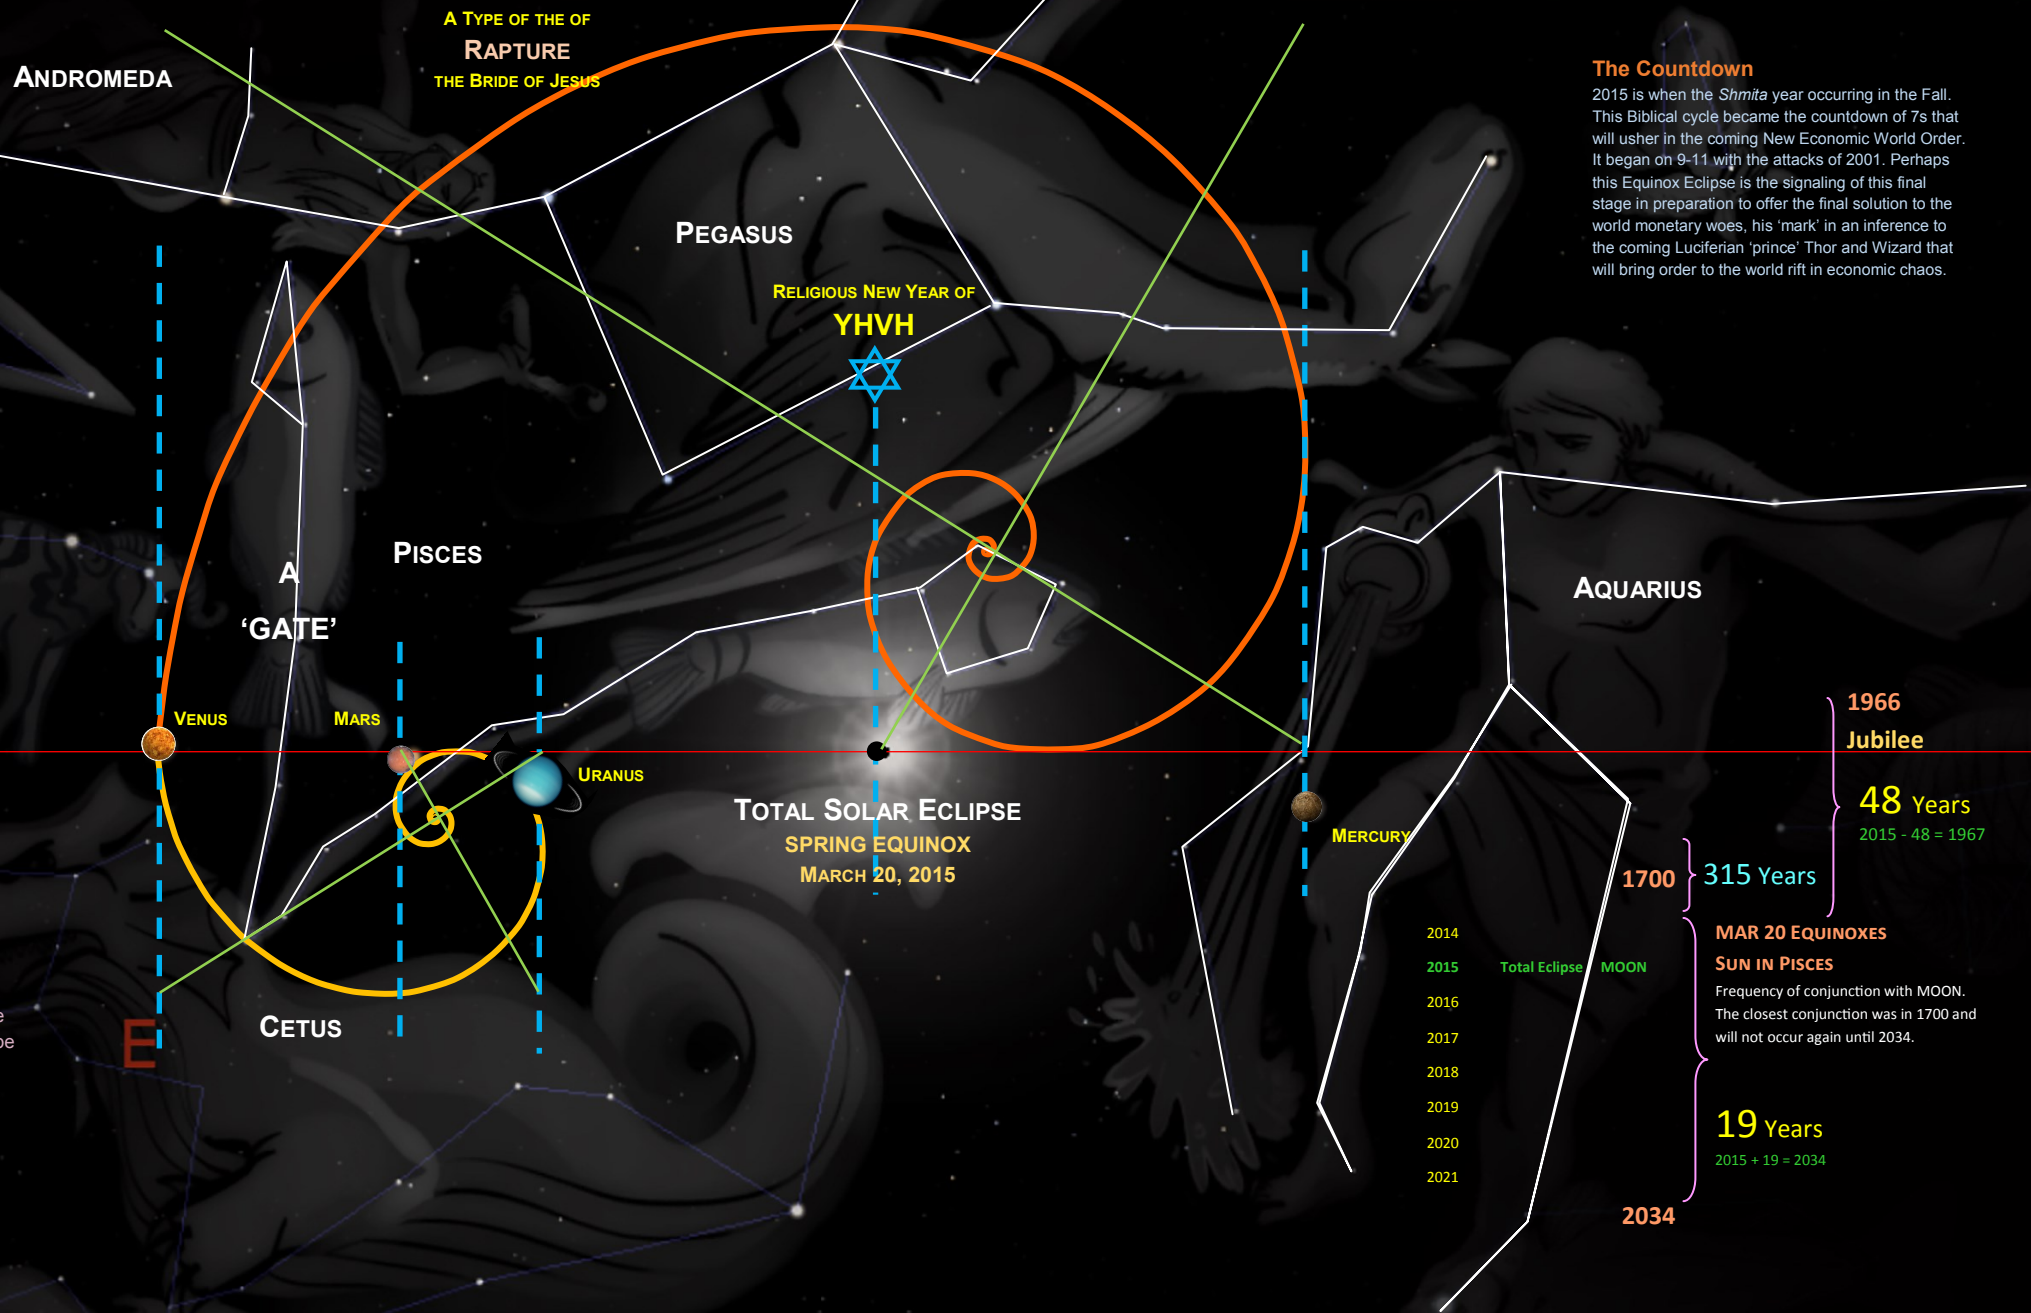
A Type of the of
Rapture
the Bride of Jesus

Andromeda

Pegasus

Religious New Year of
YHVH

The Countdown
2015 is when the Shmita year occurring in the Fall. This Biblical cycle became the countdown of 7s that will usher in the coming New Economic World Order. It began on 9-11 with the attacks of 2001. Perhaps this Equinox Eclipse is the signaling of this final stage in preparation to offer the final solution to the world monetary woes, his 'mark' in an inference to the coming Luciferian 'prince' Thor and Wizard that will bring order to the world rift in economic chaos.

A
'GATE'

Pisces

Aquarius

Venus

Mars

Uranus

Total Solar Eclipse
Spring Equinox
March 20, 2015

Mercury

Cetus

E

1966
Jubilee
48 Years
2015 - 48 = 1967

1700
315 Years

2014
2015 Total Eclipse MOON
2016
2017
2018
2019
2020
2021

MAR 20 Equinoxes
Sun in Pisces
Frequency of conjunction with MOON. The closest conjunction was in 1700 and will not occur again until 2034.

19 Years
2015 + 19 = 2034

2034